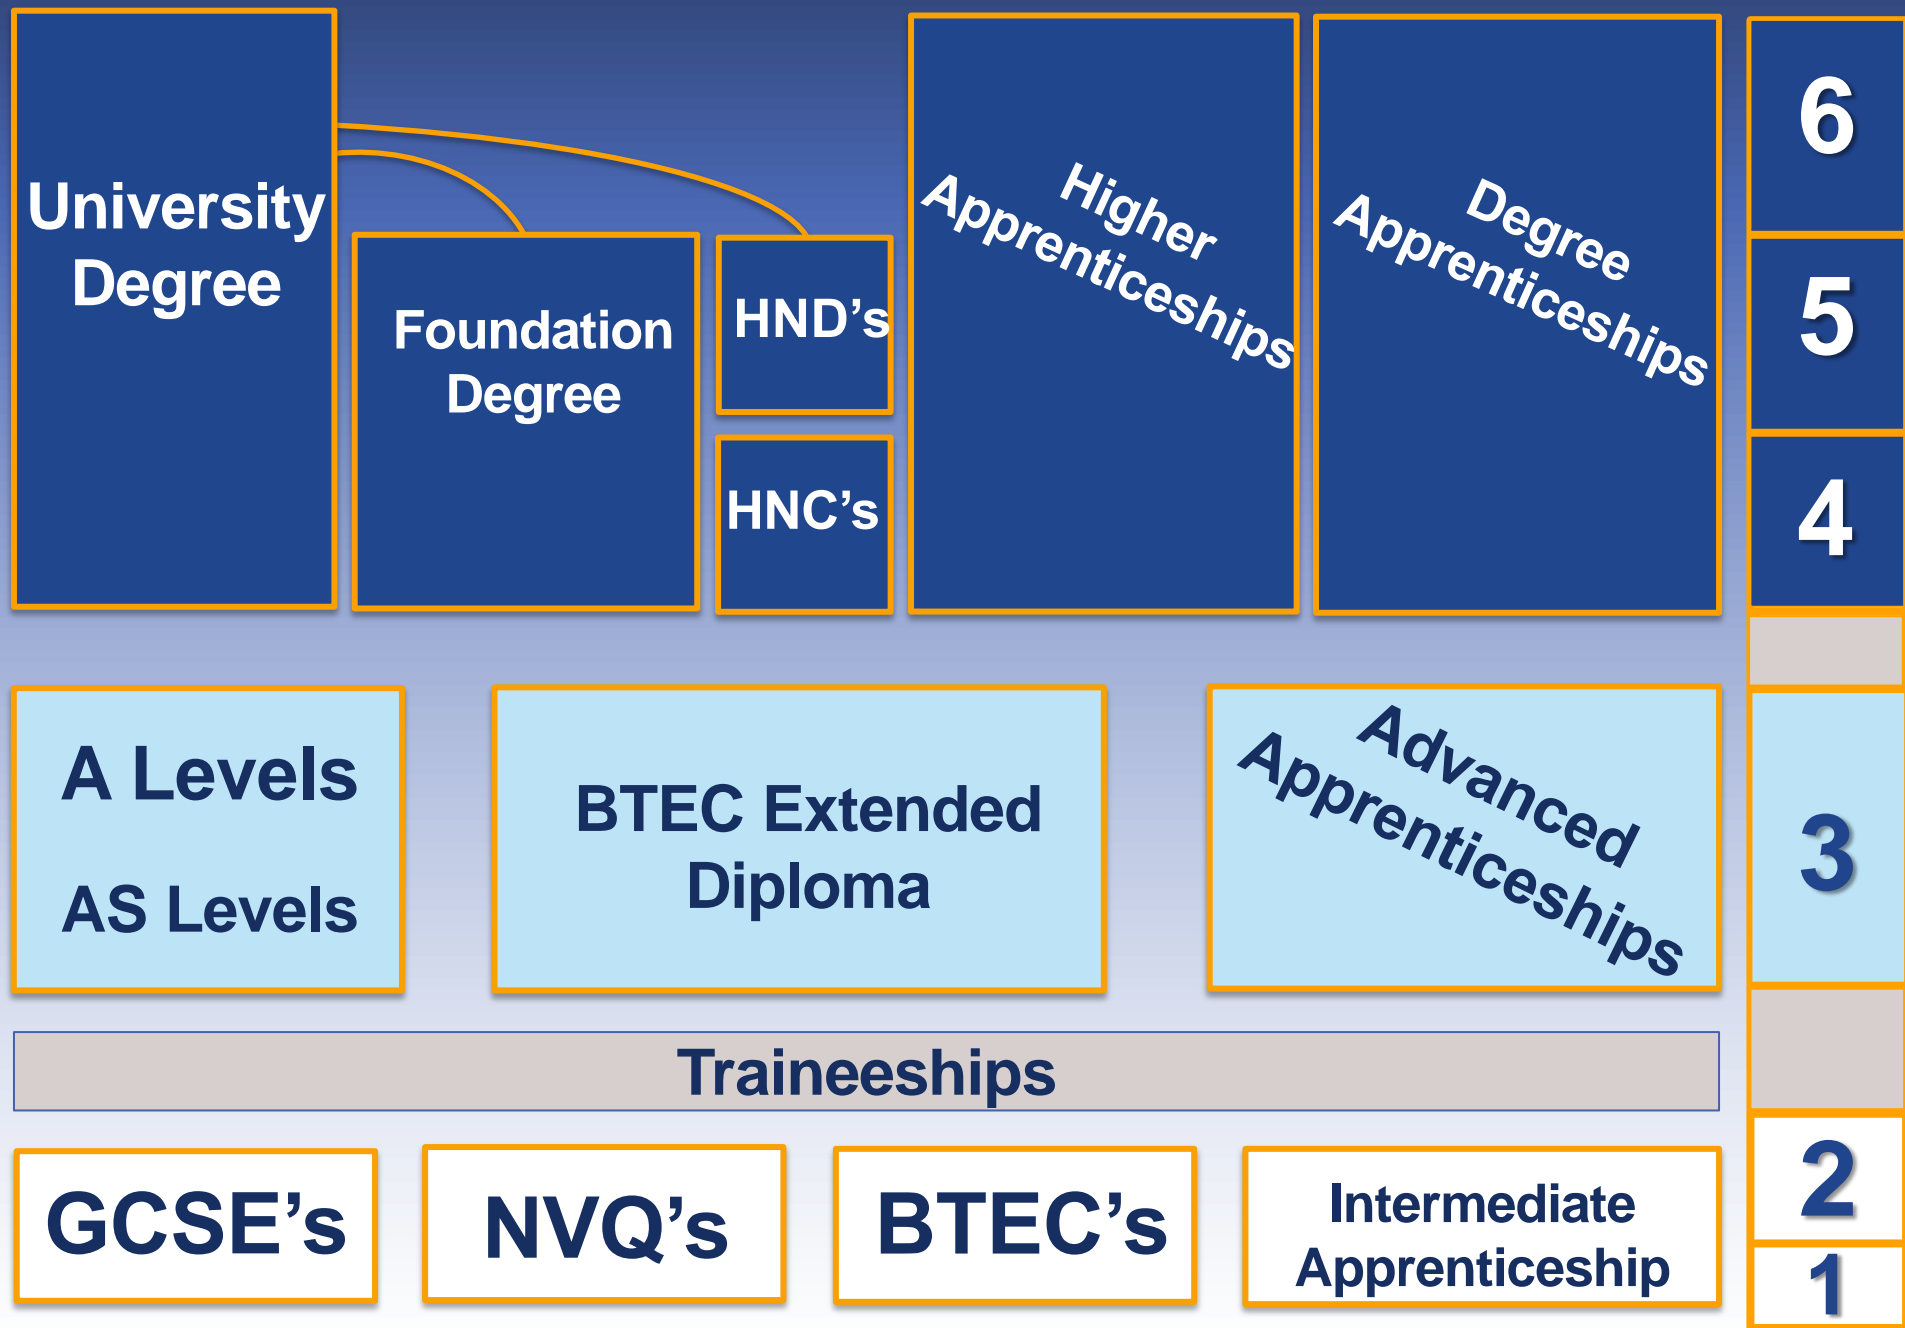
University Degree

Foundation Degree

HND's

HNC's

Higher Apprenticeships

Degree Apprenticeships

6

5

4

A Levels

AS Levels

BTEC Extended Diploma

Advanced Apprenticeships

3

Traineeships

GCSE's

NVQ's

BTEC's

Intermediate Apprenticeship

2

1